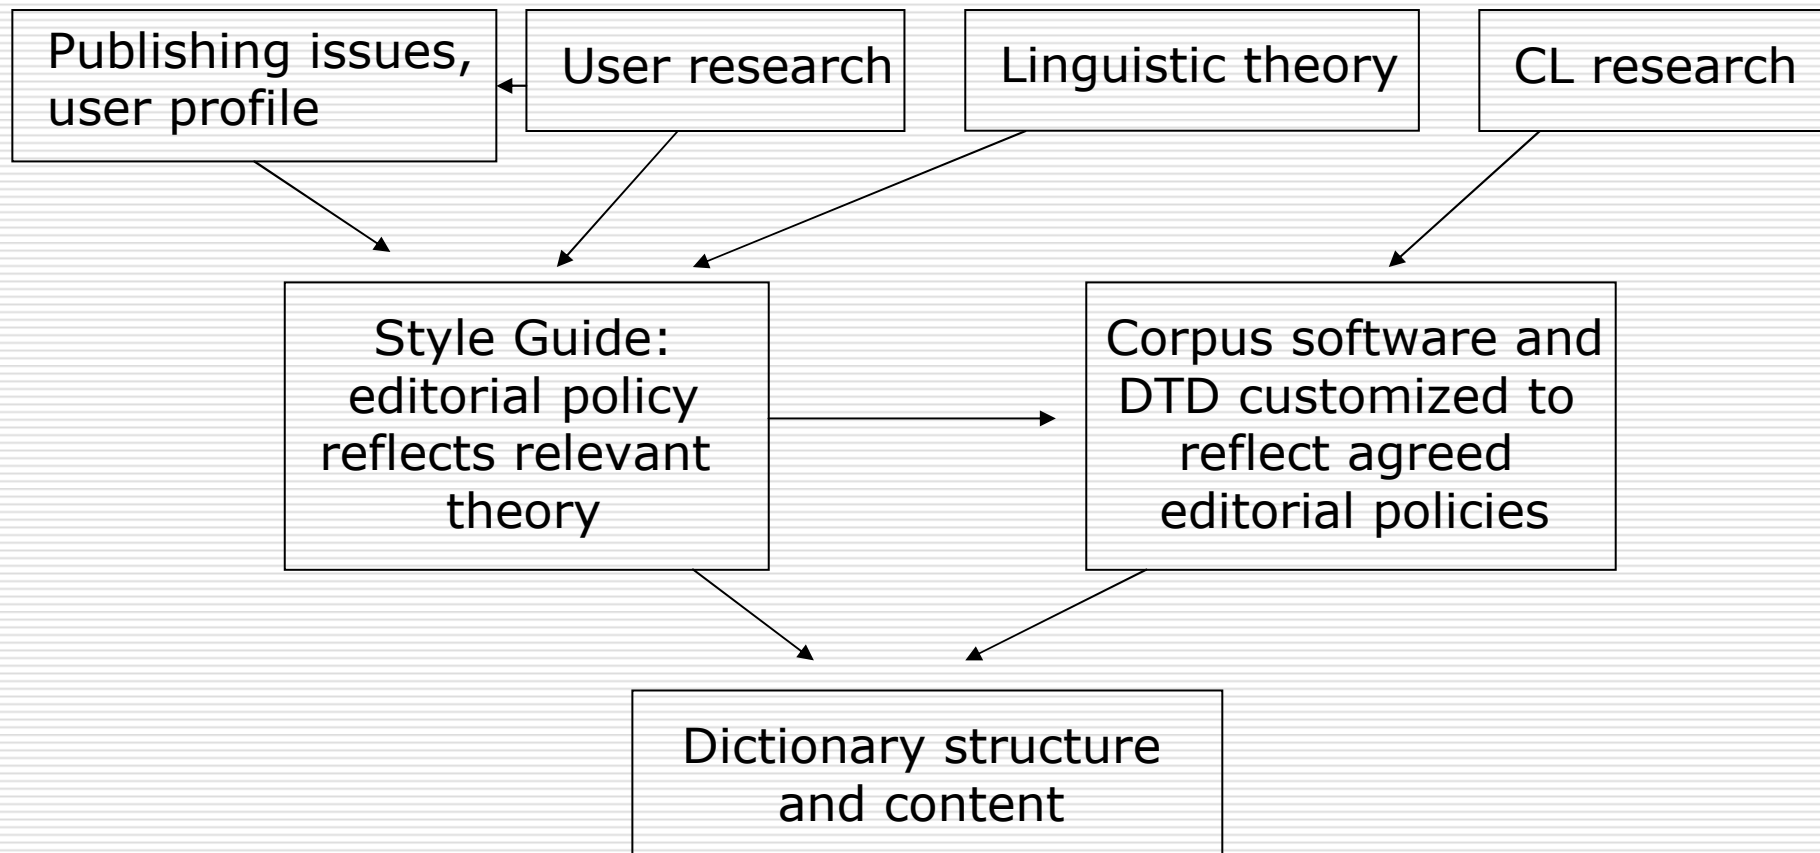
Publishing issues, user profile

User research

Linguistic theory

CL research

Style Guide: editorial policy reflects relevant theory

Corpus software and DTD customized to reflect agreed editorial policies

Dictionary structure and content